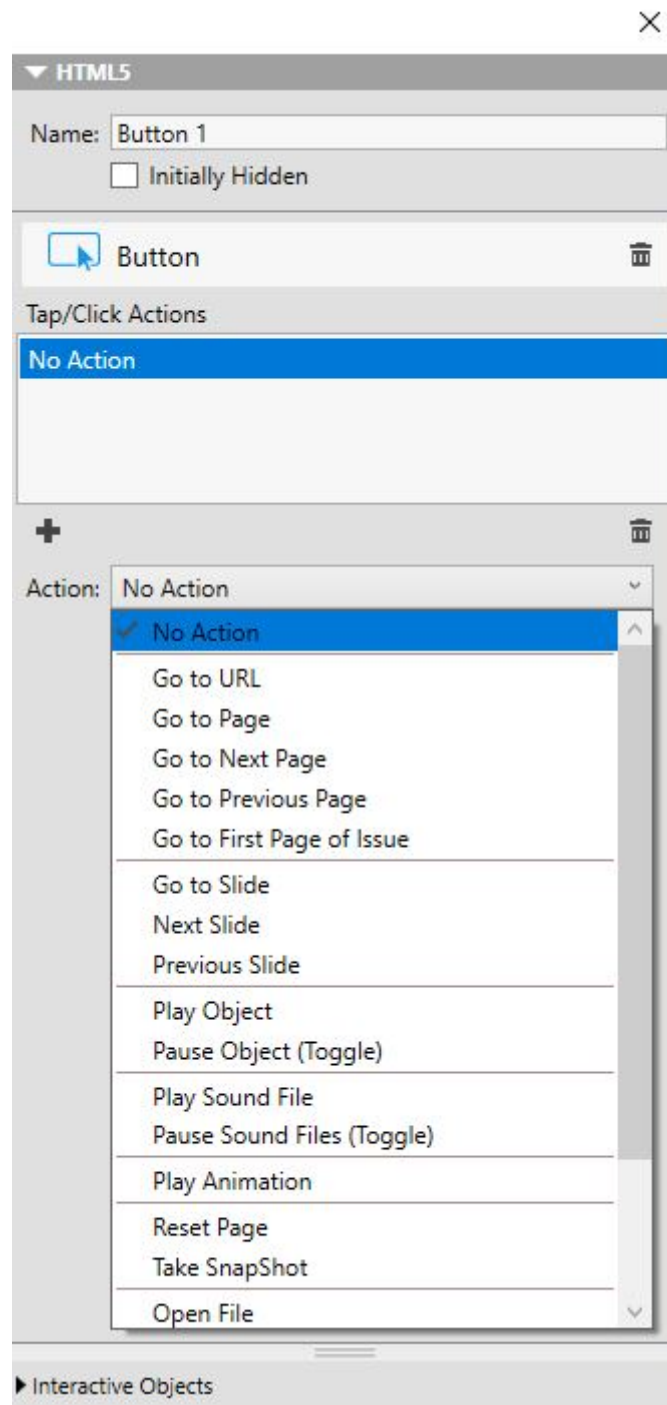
HTML5

Name: Button 1

Initially Hidden

Button

Tap/Click Actions

No Action

Action: No Action

No Action

Go to URL
Go to Page
Go to Next Page
Go to Previous Page
Go to First Page of Issue

Go to Slide
Next Slide
Previous Slide

Play Object
Pause Object (Toggle)

Play Sound File
Pause Sound Files (Toggle)

Play Animation

Reset Page
Take SnapShot

Open File

Interactive Objects